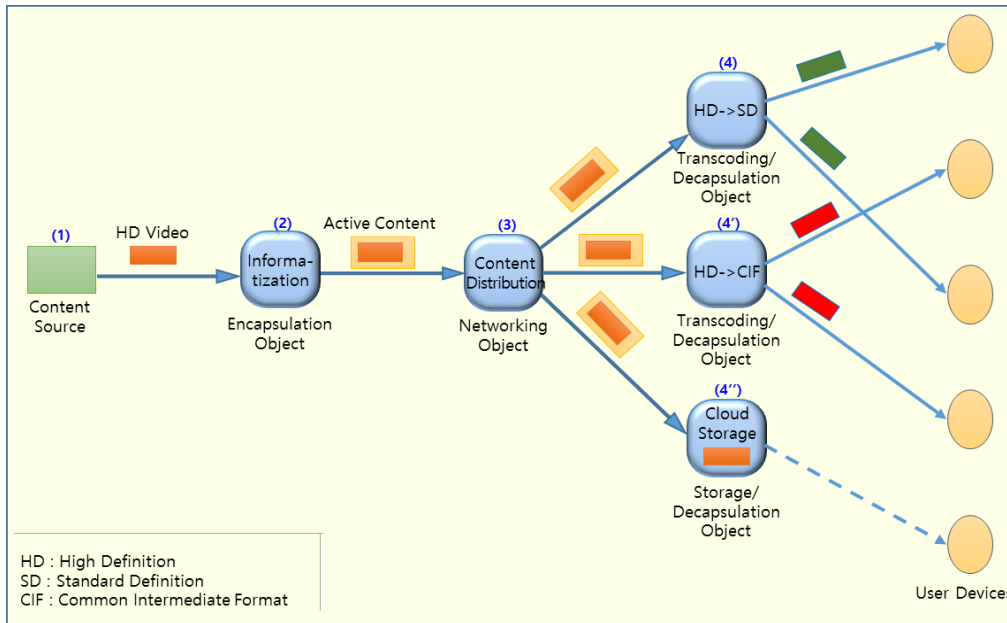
(1)
Content Source

HD Video

(2)
Informa-tization
Encapsulation Object

Active Content

(3)
Content Distribution
Networking Object

(4)
HD->SD
Transcoding/ Decapsulation Object

(4')
HD->CIF
Transcoding/ Decapsulation Object

(4'')
Cloud Storage
Storage/ Decapsulation Object

User Devices

HD : High Definition
SD : Standard Definition
CIF : Common Intermediate Format